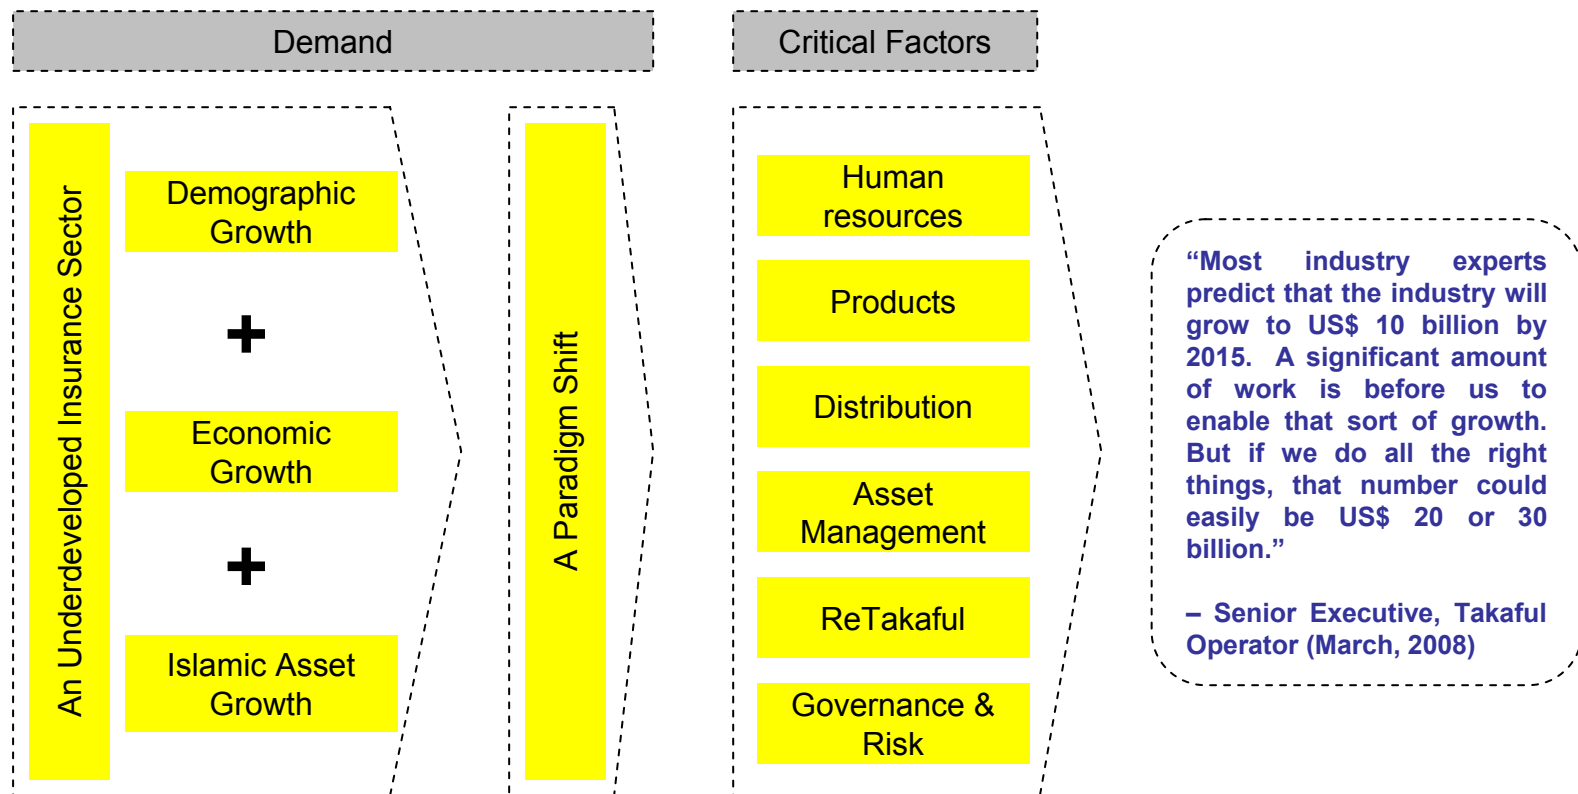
Demand

Critical Factors

An Underdeveloped Insurance Sector

Demographic Growth

+

Economic Growth

+

Islamic Asset Growth

A Paradigm Shift

Human resources

Products

Distribution

Asset Management

ReTakaful

Governance & Risk

“Most industry experts predict that the industry will grow to US$ 10 billion by 2015. A significant amount of work is before us to enable that sort of growth. But if we do all the right things, that number could easily be US$ 20 or 30 billion.”

– Senior Executive, Takaful Operator (March, 2008)